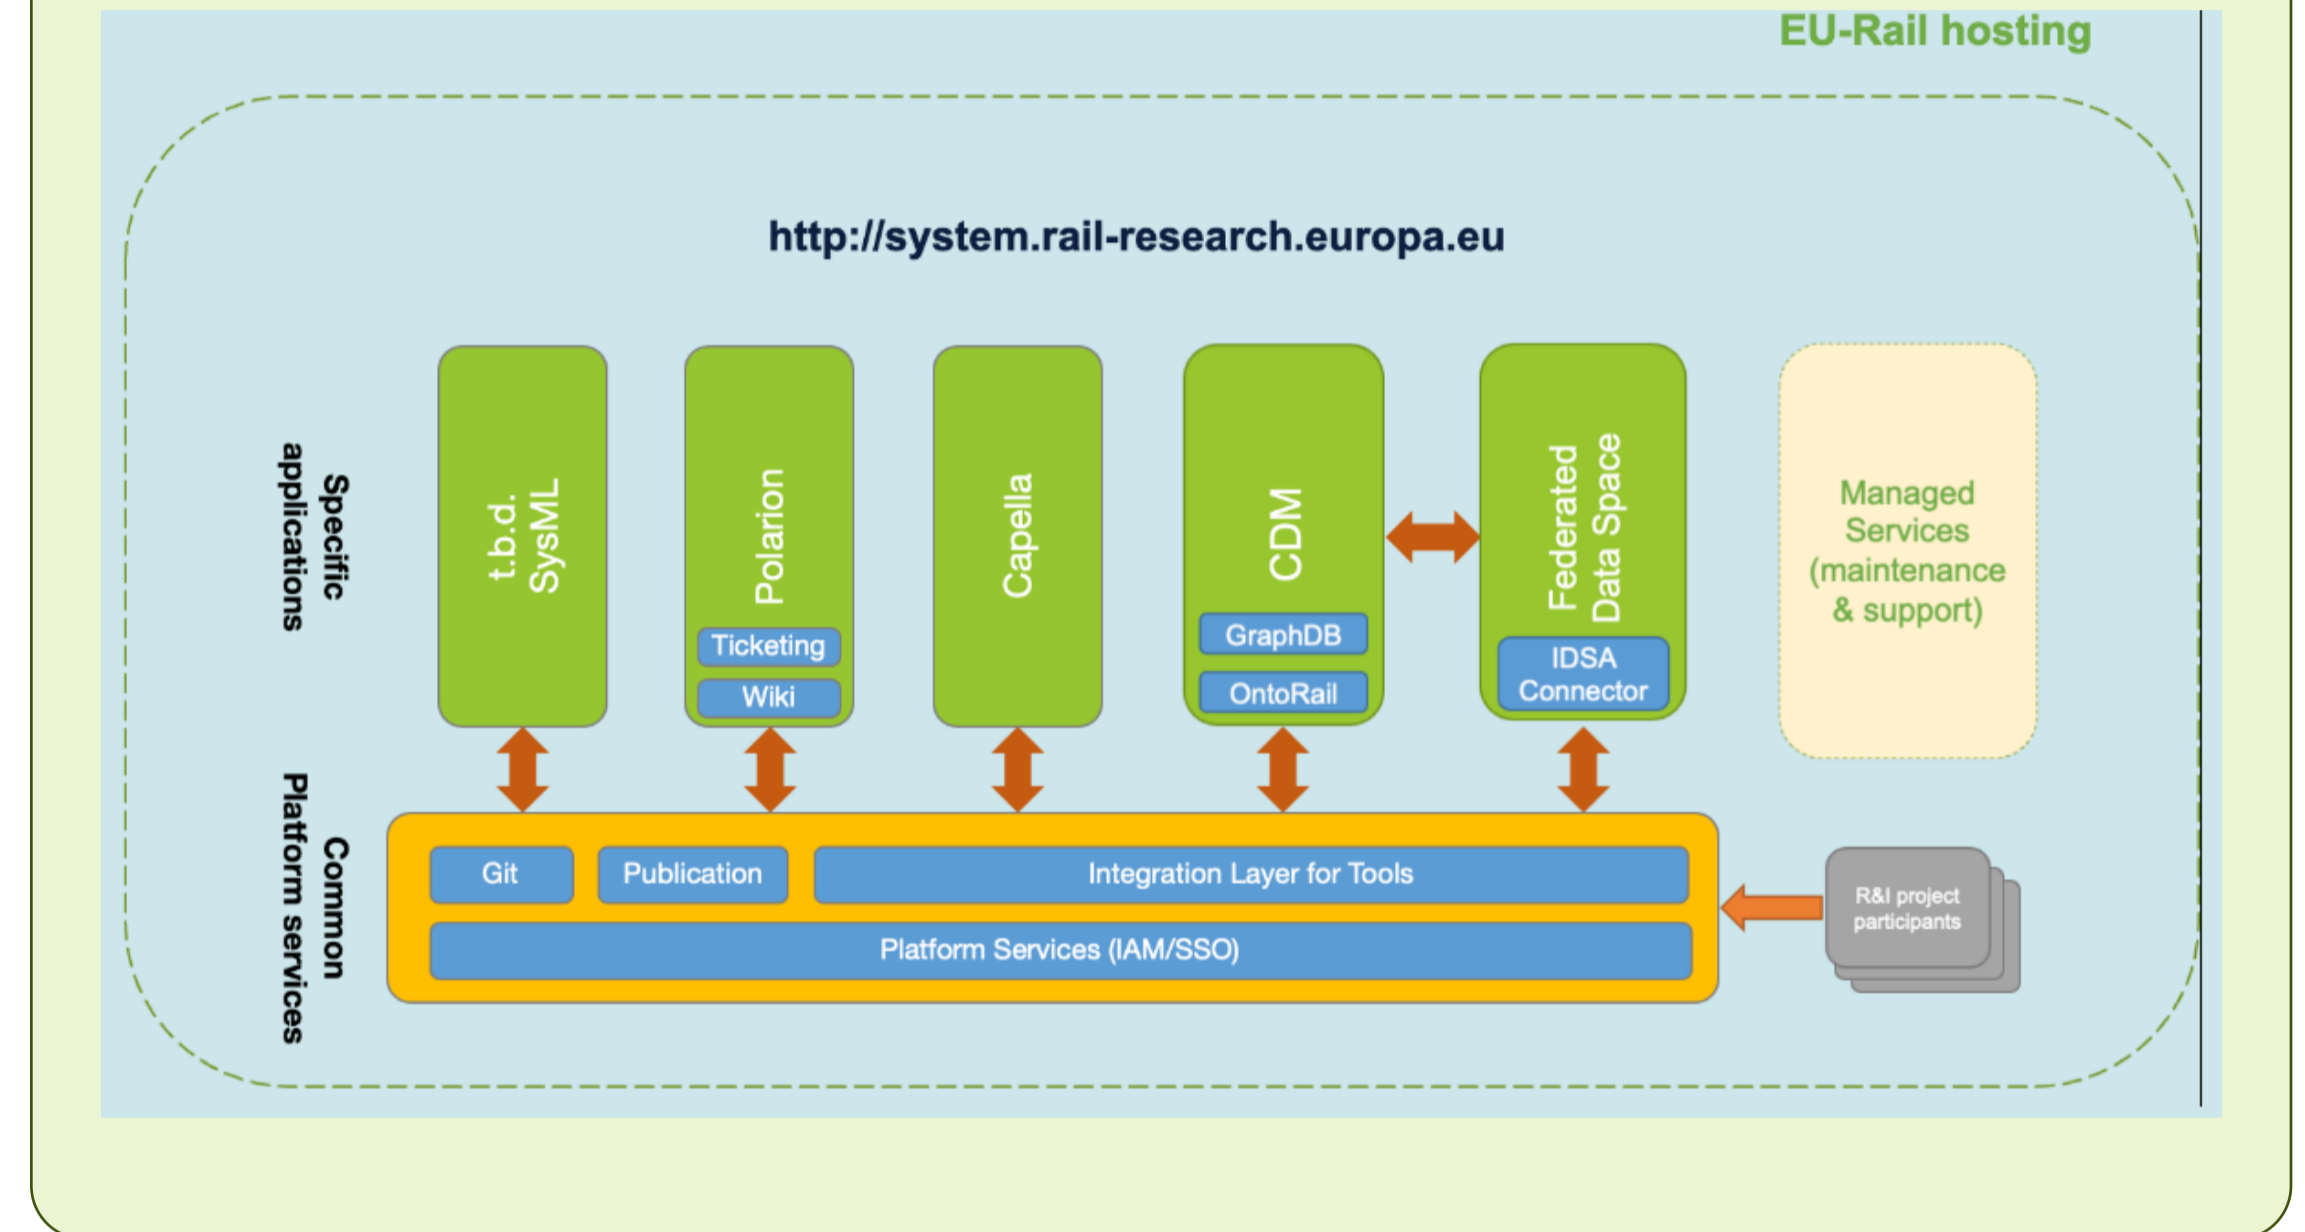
EU-Rail hosting

http://system.rail-research.europa.eu

Specific applications

t.b.d. SysML

Polarion

Ticketing

Wiki

Capella

CDM

GraphDB

OntoRail

Federated Data Space

IDSA Connector

Managed Services (maintenance & support)

Common Platform services

Git

Publication

Integration Layer for Tools

Platform Services (IAM/SSO)

R&I project participants